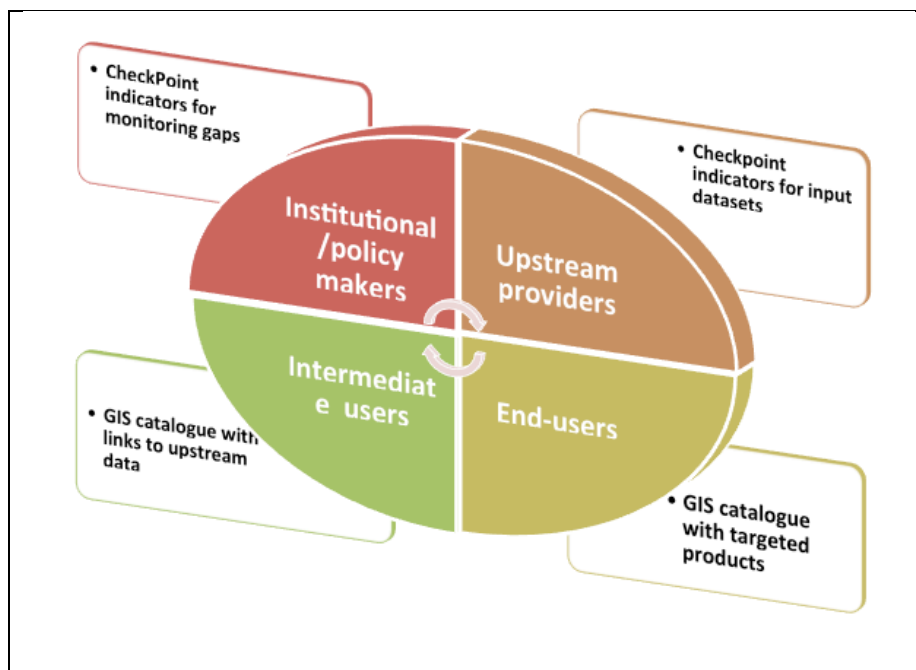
• CheckPoint indicators for monitoring gaps

• Checkpoint indicators for input datasets

Institutional /policy makers

Upstream providers

Intermediat e users

End-users

• GIS catalogue with links to upstream data

• GIS catalogue with targeted products